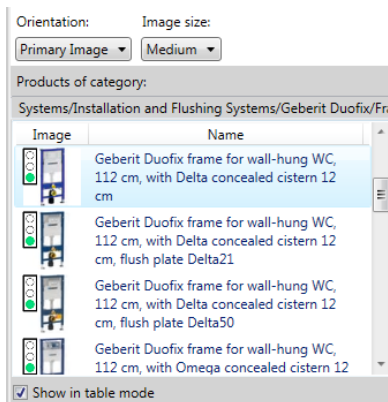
Orientation:
Image size:
Primary Image ▾
Medium ▾
Products of category:
Systems/Installation and Flushing Systems/Geberit Duofix/Fra

| Image | Name |
|---|---|
| | Geberit Duofix frame for wall-hung WC, 112 cm, with Delta concealed cistern 12 cm |
| | Geberit Duofix frame for wall-hung WC, 112 cm, with Delta concealed cistern 12 cm, flush plate Delta21 |
| | Geberit Duofix frame for wall-hung WC, 112 cm, with Delta concealed cistern 12 cm, flush plate Delta50 |
| | Geberit Duofix frame for wall-hung WC, 112 cm, with Omega concealed cistern 12 |

Show in table mode